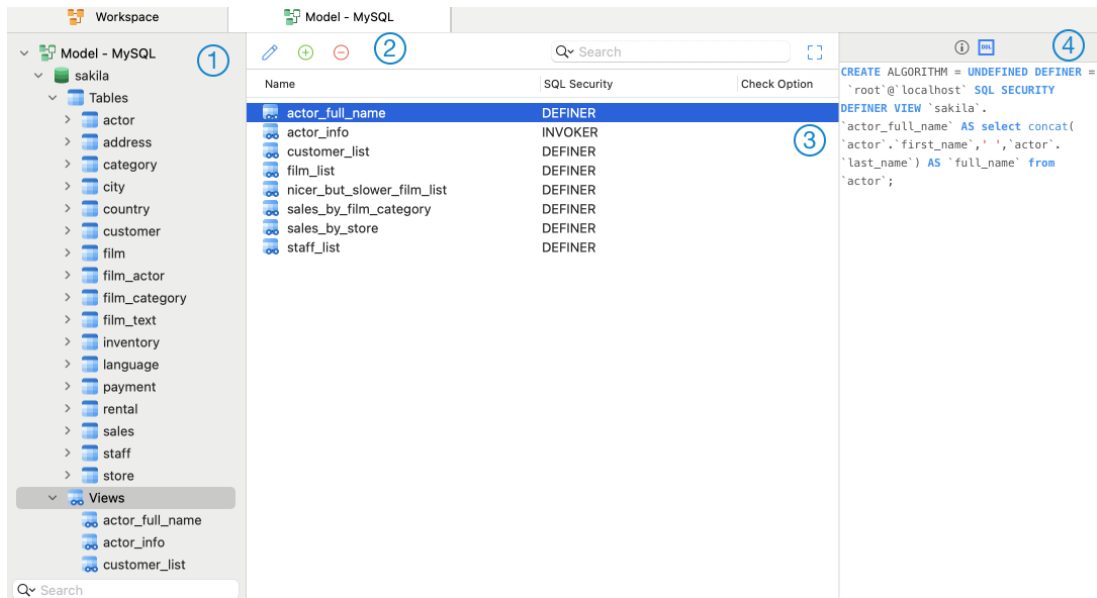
Workspace
Model - MySQL

Model - MySQL
1
sakila
Tables
actor
address
category
city
country
customer
film
film_actor
film_category
film_text
inventory
language
payment
rental
sales
staff
store
Views
actor_full_name
actor_info
customer_list
Search

2
Search

| Name | SQL Security | Check Option |
|---|---|---|
| actor_full_name | DEFINER | |
| actor_info | INVOKER | |
| customer_list | DEFINER | |
| film_list | DEFINER | |
| nicer_but_slower_film_list | DEFINER | |
| sales_by_film_category | DEFINER | |
| sales_by_store | DEFINER | |
| staff_list | DEFINER | |

3

4
DDL
CREATE ALGORITHM = UNDEFINED DEFINER = `root`@`localhost` SQL SECURITY DEFINER VIEW `sakila`.`actor_full_name` AS select concat(`actor`.`first_name`,' ',`actor`.`last_name`) AS `full_name` from `actor`;